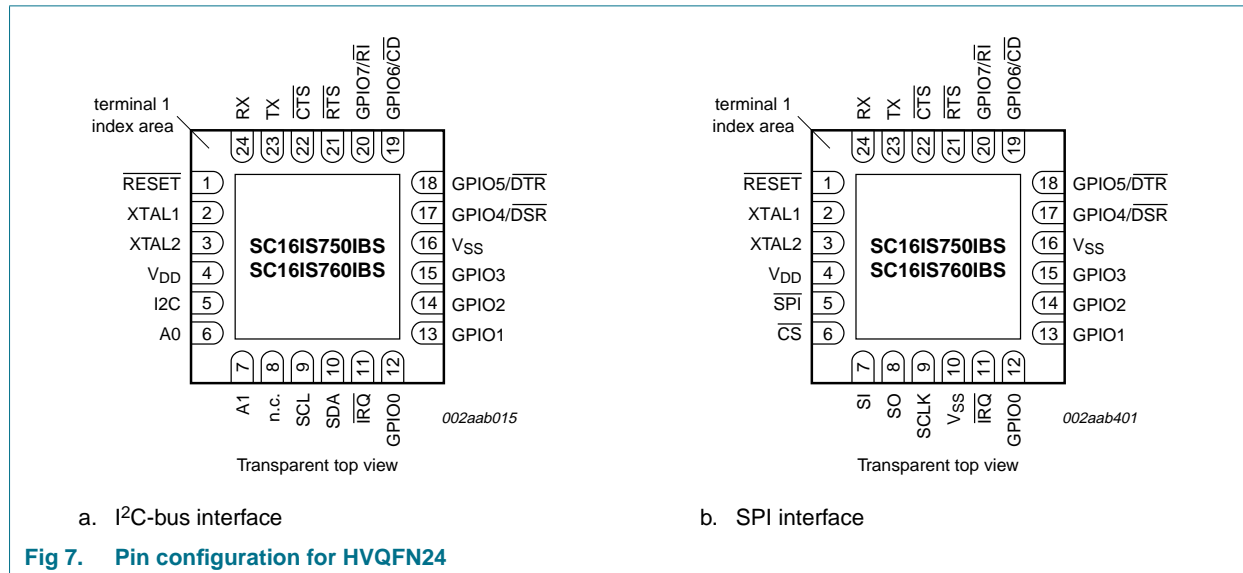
terminal 1 index area

RX 24
TX 23
$\overline{CTS}$ 22
$\overline{RTS}$ 21
GPIO7/$\overline{RI}$ 20
GPIO6/$\overline{CD}$ 19

$\overline{RESET}$ 1
XTAL1 2
XTAL2 3
$V_{DD}$ 4
I2C 5
A0 6

SC16IS750IBS
SC16IS760IBS

18 GPIO5/$\overline{DTR}$
17 GPIO4/$\overline{DSR}$
16 $V_{SS}$
15 GPIO3
14 GPIO2
13 GPIO1

7 A1
8 n.c.
9 SCL
10 SDA
11 $\overline{IRQ}$
12 GPIO0

002aab015

Transparent top view

a. I$^2$C-bus interface

terminal 1 index area

RX 24
TX 23
$\overline{CTS}$ 22
$\overline{RTS}$ 21
GPIO7/$\overline{RI}$ 20
GPIO6/$\overline{CD}$ 19

$\overline{RESET}$ 1
XTAL1 2
XTAL2 3
$V_{DD}$ 4
$\overline{SPI}$ 5
$\overline{CS}$ 6

SC16IS750IBS
SC16IS760IBS

18 GPIO5/$\overline{DTR}$
17 GPIO4/$\overline{DSR}$
16 $V_{SS}$
15 GPIO3
14 GPIO2
13 GPIO1

7 SI
8 SO
9 SCLK
10 $V_{SS}$
11 $\overline{IRQ}$
12 GPIO0

002aab401

Transparent top view

b. SPI interface

Fig 7. Pin configuration for HVQFN24